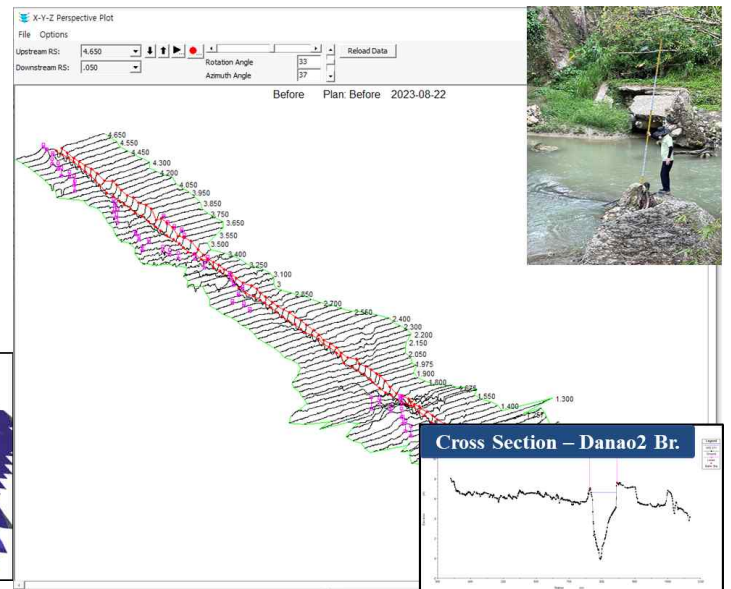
X-Y-Z Perspective Plot

File Options

Upstream RS: 4.650

Downstream RS: .050

Rotation Angle 33

Azimuth Angle 37

Reload Data

Before Plan: Before 2023-08-22

4.650
4.550
4.450
4.300
4.200
4.050
3.950
3.850
2.750
3.650
3.550
3.500
3.400
3.250
3.100
3
2.850
2.700
2.550
2.400
2.300
2.200
2.150
2.050
1.975
1.900
1.800
1.675
1.550
1.400
1.300
1.25

Cross Section – Danao2 Br.

Legend